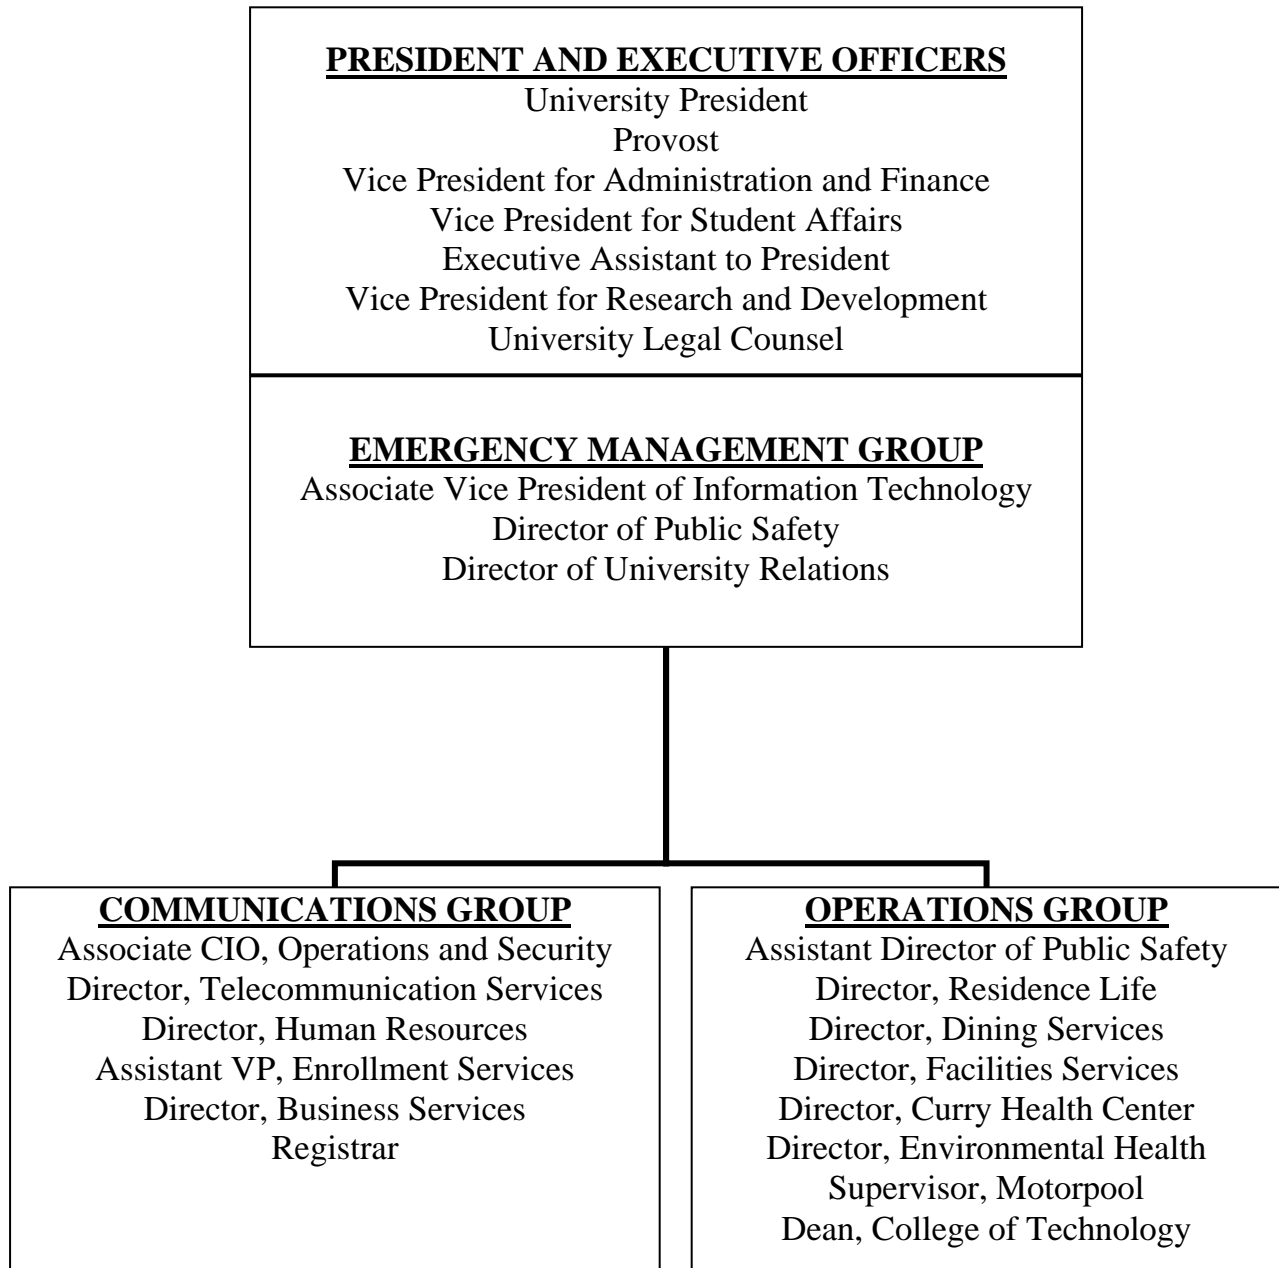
PRESIDENT AND EXECUTIVE OFFICERS
University President
Provost
Vice President for Administration and Finance
Vice President for Student Affairs
Executive Assistant to President
Vice President for Research and Development
University Legal Counsel

EMERGENCY MANAGEMENT GROUP
Associate Vice President of Information Technology
Director of Public Safety
Director of University Relations

COMMUNICATIONS GROUP
Associate CIO, Operations and Security
Director, Telecommunication Services
Director, Human Resources
Assistant VP, Enrollment Services
Director, Business Services
Registrar

OPERATIONS GROUP
Assistant Director of Public Safety
Director, Residence Life
Director, Dining Services
Director, Facilities Services
Director, Curry Health Center
Director, Environmental Health
Supervisor, Motorpool
Dean, College of Technology